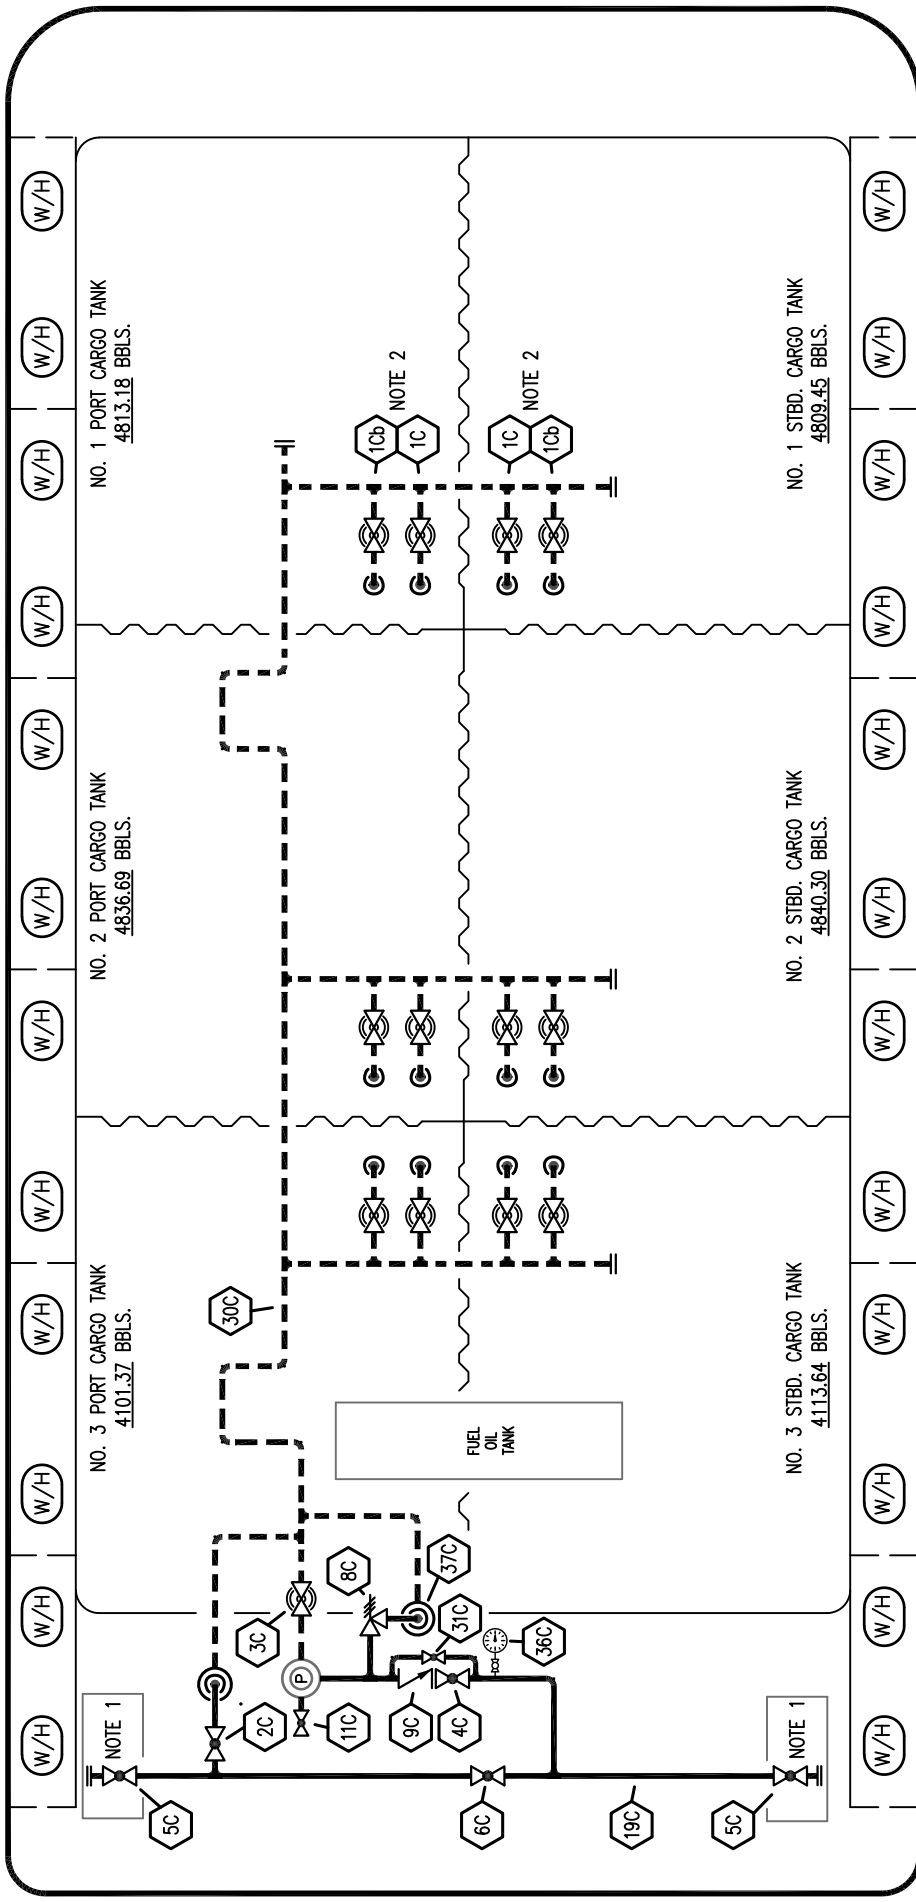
W/H
W/H
W/H
W/H
W/H
W/H
W/H
W/H
W/H
W/H

NO. 1 PORT CARGO TANK
4813.18 BBLS.

NOTE 2
1Cb
1C

NOTE 2
1C
1Cb

NO. 1 STBD. CARGO TANK
4809.45 BBLS.

NO. 2 PORT CARGO TANK
4836.69 BBLS.

NO. 2 STBD. CARGO TANK
4840.30 BBLS.

NO. 3 PORT CARGO TANK
4101.37 BBLS.

30C

FUEL
OIL
TANK

NO. 3 STBD. CARGO TANK
4113.64 BBLS.

8C
37C
3C
31C
36C
P
2C
11C
9C
4C
NOTE 1
NOTE 1
5C
6C
19C
5C

W/H
W/H
W/H
W/H
W/H
W/H
W/H
W/H
W/H
W/H